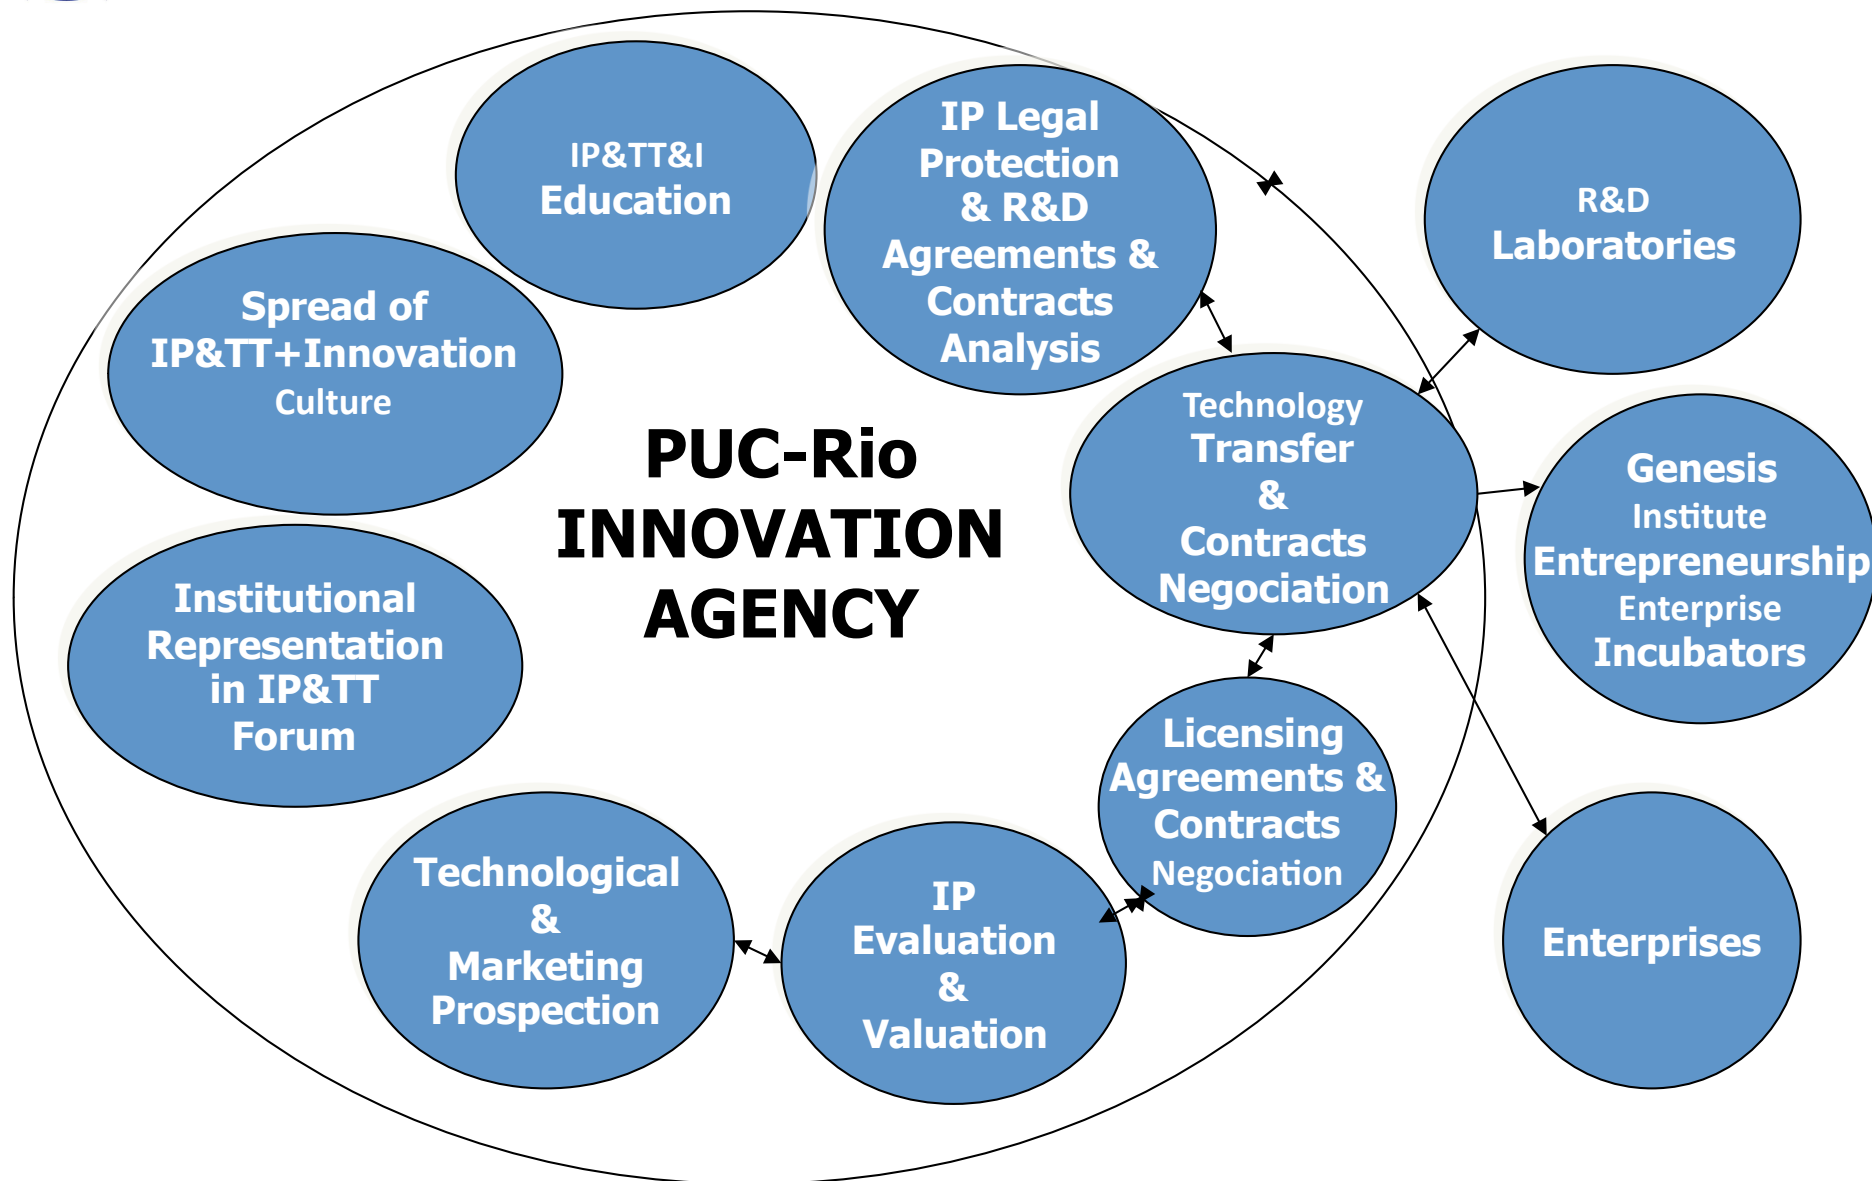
IP&TT&I Education

IP Legal Protection & R&D Agreements & Contracts Analysis

R&D Laboratories

Spread of IP&TT+Innovation Culture

PUC-Rio INNOVATION AGENCY

Technology Transfer & Contracts Negociation

Genesis Institute Entrepreneurship Enterprise Incubators

Institutional Representation in IP&TT Forum

Licensing Agreements & Contracts Negociation

Technological & Marketing Prospection

IP Evaluation & Valuation

Enterprises